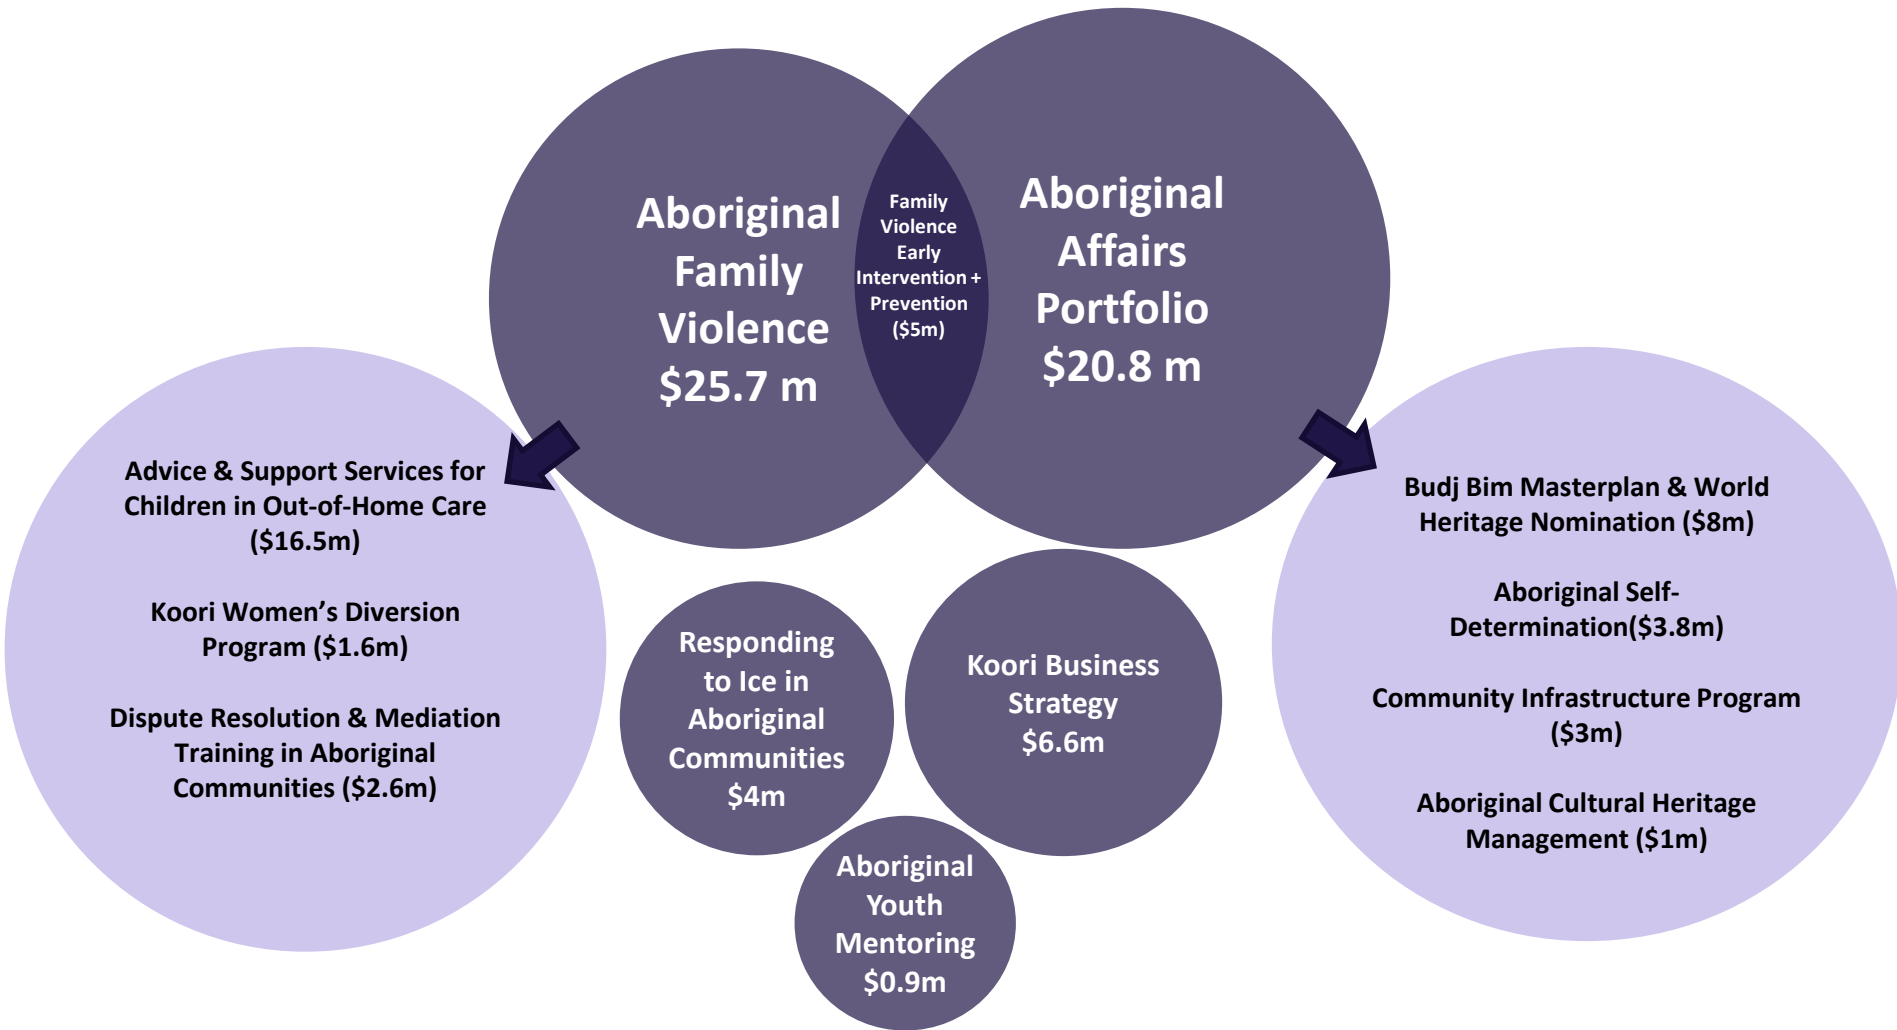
Aboriginal Family Violence $25.7 m

Family Violence Early Intervention + Prevention ($5m)

Aboriginal Affairs Portfolio $20.8 m

Advice & Support Services for Children in Out-of-Home Care ($16.5m)

Koori Women's Diversion Program ($1.6m)

Dispute Resolution & Mediation Training in Aboriginal Communities ($2.6m)

Responding to Ice in Aboriginal Communities $4m

Koori Business Strategy $6.6m

Aboriginal Youth Mentoring $0.9m

Budj Bim Masterplan & World Heritage Nomination ($8m)

Aboriginal Self-Determination($3.8m)

Community Infrastructure Program ($3m)

Aboriginal Cultural Heritage Management ($1m)